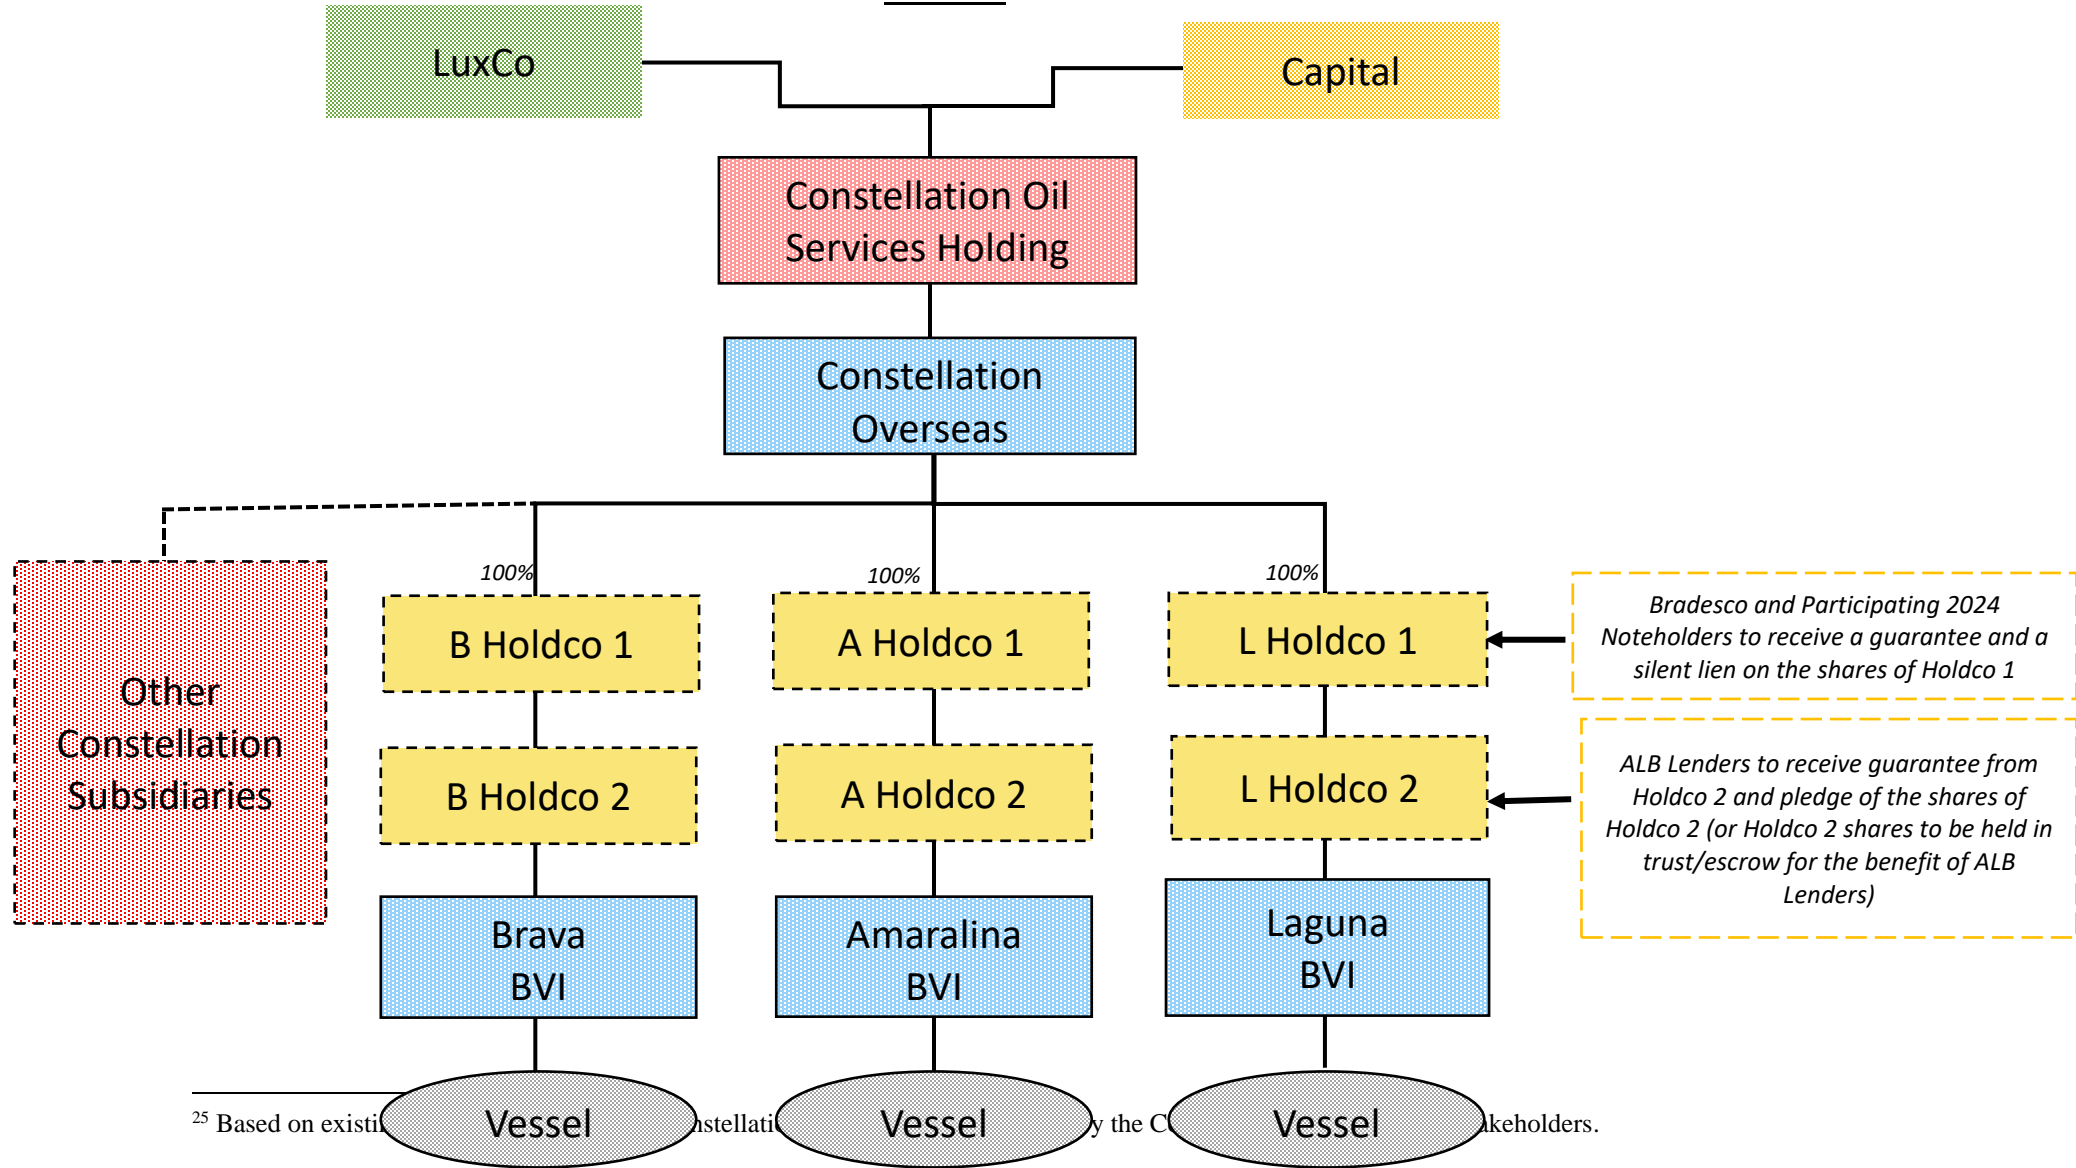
LuxCo

Capital

Constellation Oil Services Holding

Constellation Overseas

Other Constellation Subsidiaries

100%

B Holdco 1

B Holdco 2

Brava BVI

Vessel

100%

A Holdco 1

A Holdco 2

Amaralina BVI

Vessel

100%

L Holdco 1

L Holdco 2

Laguna BVI

Vessel

*Bradesco and Participating 2024 Noteholders to receive a guarantee and a silent lien on the shares of Holdco 1*

*ALB Lenders to receive guarantee from Holdco 2 and pledge of the shares of Holdco 2 (or Holdco 2 shares to be held in trust/escrow for the benefit of ALB Lenders)*

$^{25}$ Based on existi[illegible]nstellati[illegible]y the C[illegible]akeholders.